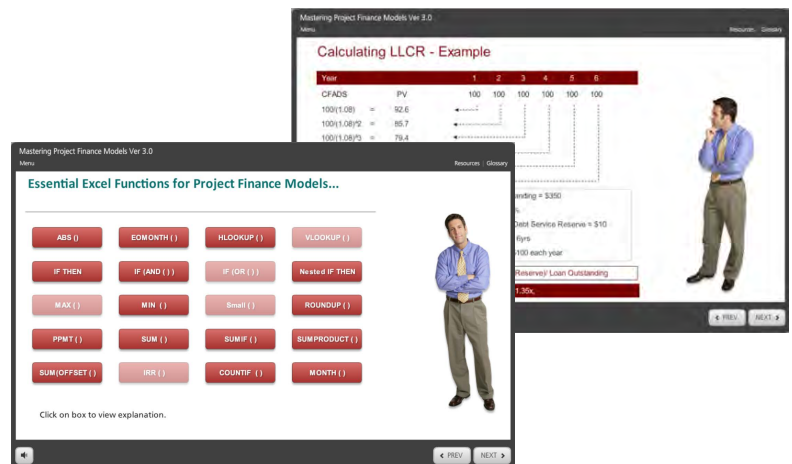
Mastering Project Finance Models Ver 3.0
Menu
Resources | Glossary

Calculating LLCR - Example

| Year | | | 1 | 2 | 3 | 4 | 5 | 6 |
|---|---|---|---|---|---|---|---|---|
| CFADS | | PV | 100 | 100 | 100 | 100 | 100 | 100 |
| 100/(1.08) | = | 92.6 | | | | | | |
| 100/(1.08)^2 | = | 85.7 | | | | | | |
| 100/(1.08)^3 | = | 79.4 | | | | | | |

standing = $350
%
Debt Service Reserve = $10
6yrs
$100 each year
Reserve)/ Loan Outstanding
1.35x.

PREV NEXT

Mastering Project Finance Models Ver 3.0
Menu
Resources | Glossary

Essential Excel Functions for Project Finance Models...

ABS ()
EOMONTH ( )
HLOOKUP ( )
VLOOKUP ( )
IF THEN
IF (AND ( ) )
IF (OR ( ) )
Nested IF THEN
MAX ( )
MIN ( )
Small ( )
ROUNDUP ( )
PPMT ( )
SUM ( )
SUMIF ( )
SUMPRODUCT ( )
SUM(OFFSET ( )
IRR ( )
COUNTIF ( )
MONTH ( )

Click on box to view explanation.

PREV NEXT